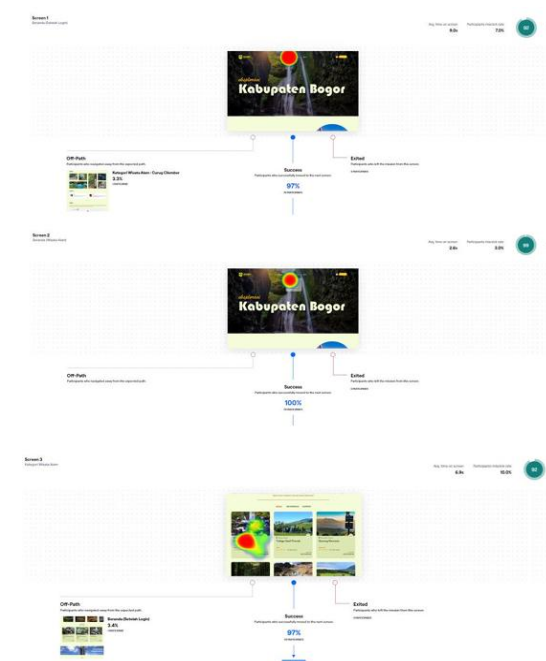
Screen 1
Beranda (Setelah Login)

Avg. time on screen
9.0s
Participants misclick rate
7.0%
92

Kabupaten Bogor

Off-Path
Participants who navigated away from the expected path
Kategori Wisata Alam - Curug Cilember
3.3%

Success
Participants who successfully moved to the next screen
97%

Exited
Participants who left the mission from this screen

Screen 2
Beranda (Wisata Alam)

Avg. time on screen
2.6s
Participants misclick rate
0.0%
99

Kabupaten Bogor

Off-Path
Participants who navigated away from the expected path

Success
Participants who successfully moved to the next screen
100%

Exited
Participants who left the mission from this screen

Screen 3
Kategori Wisata Alam

Avg. time on screen
6.9s
Participants misclick rate
10.5%
92

Off-Path
Participants who navigated away from the expected path
Beranda (Setelah Login)
3.4%

Success
Participants who successfully moved to the next screen
97%

Exited
Participants who left the mission from this screen